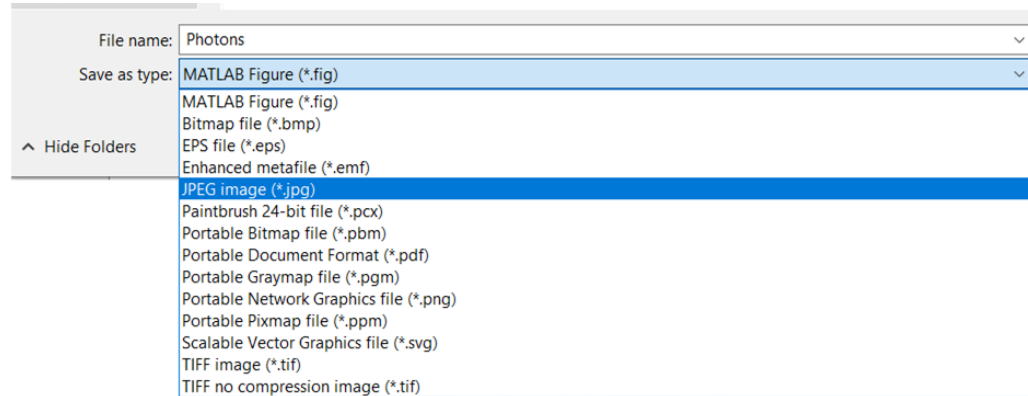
File name: Photons

Save as type: MATLAB Figure (*.fig)

Hide Folders

MATLAB Figure (*.fig)
Bitmap file (*.bmp)
EPS file (*.eps)
Enhanced metafile (*.emf)
JPEG image (*.jpg)
Paintbrush 24-bit file (*.pcx)
Portable Bitmap file (*.pbm)
Portable Document Format (*.pdf)
Portable Graymap file (*.pgm)
Portable Network Graphics file (*.png)
Portable Pixmap file (*.ppm)
Scalable Vector Graphics file (*.svg)
TIFF image (*.tif)
TIFF no compression image (*.tif)